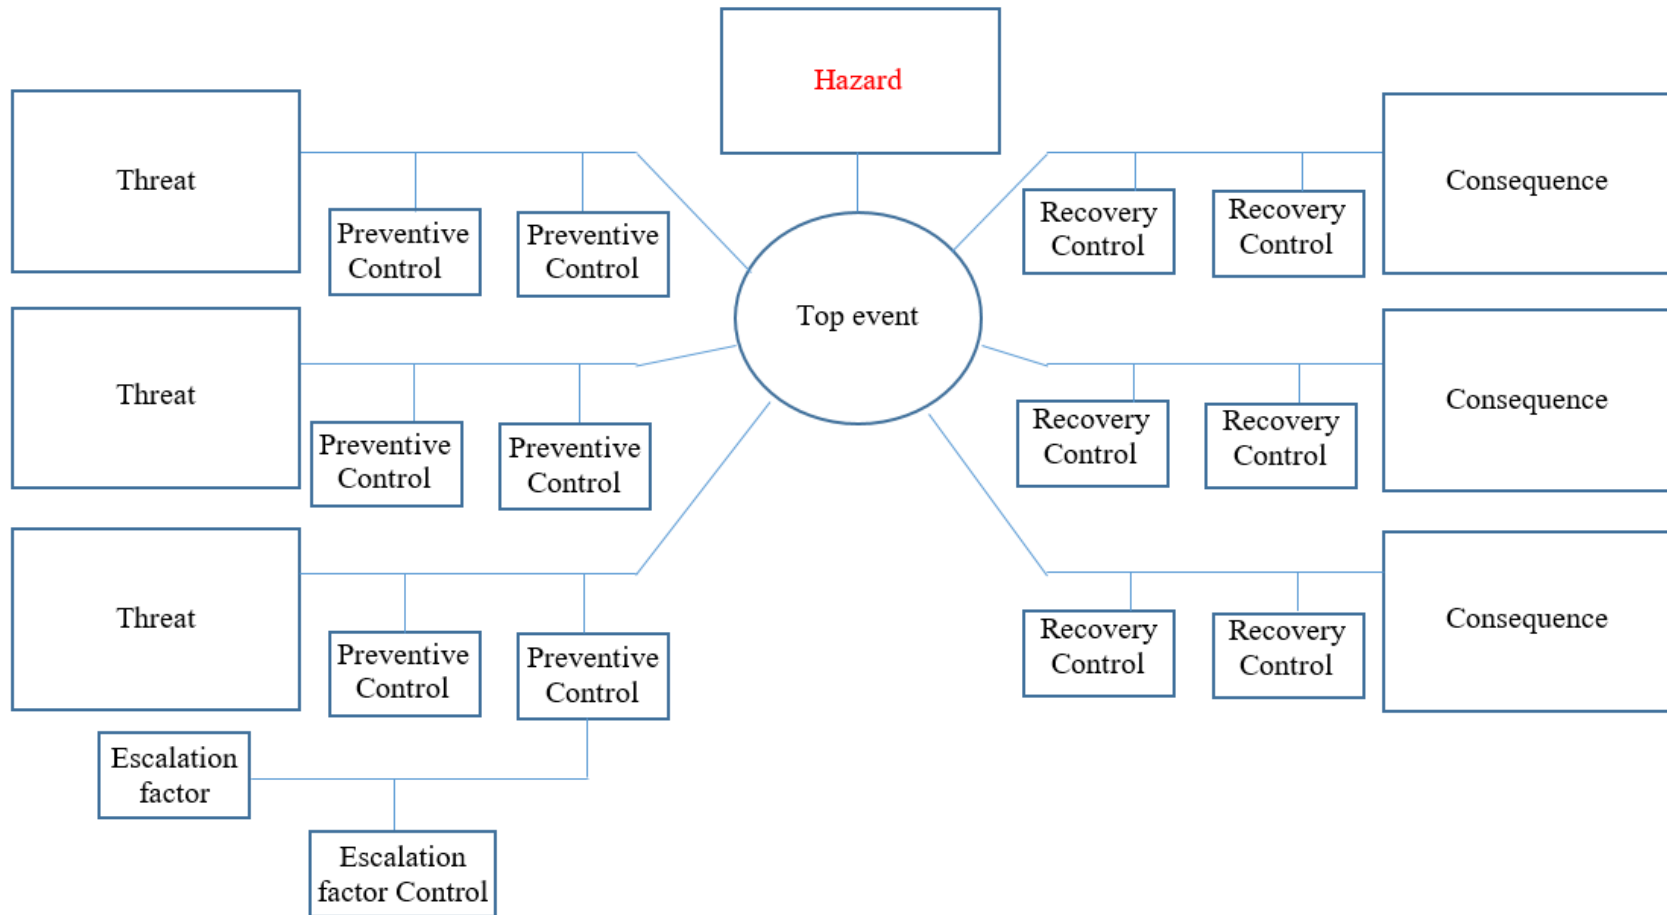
Hazard

Threat

Preventive Control

Preventive Control

Top event

Recovery Control

Recovery Control

Consequence

Threat

Preventive Control

Preventive Control

Recovery Control

Recovery Control

Consequence

Threat

Preventive Control

Preventive Control

Recovery Control

Recovery Control

Consequence

Escalation factor

Escalation factor Control